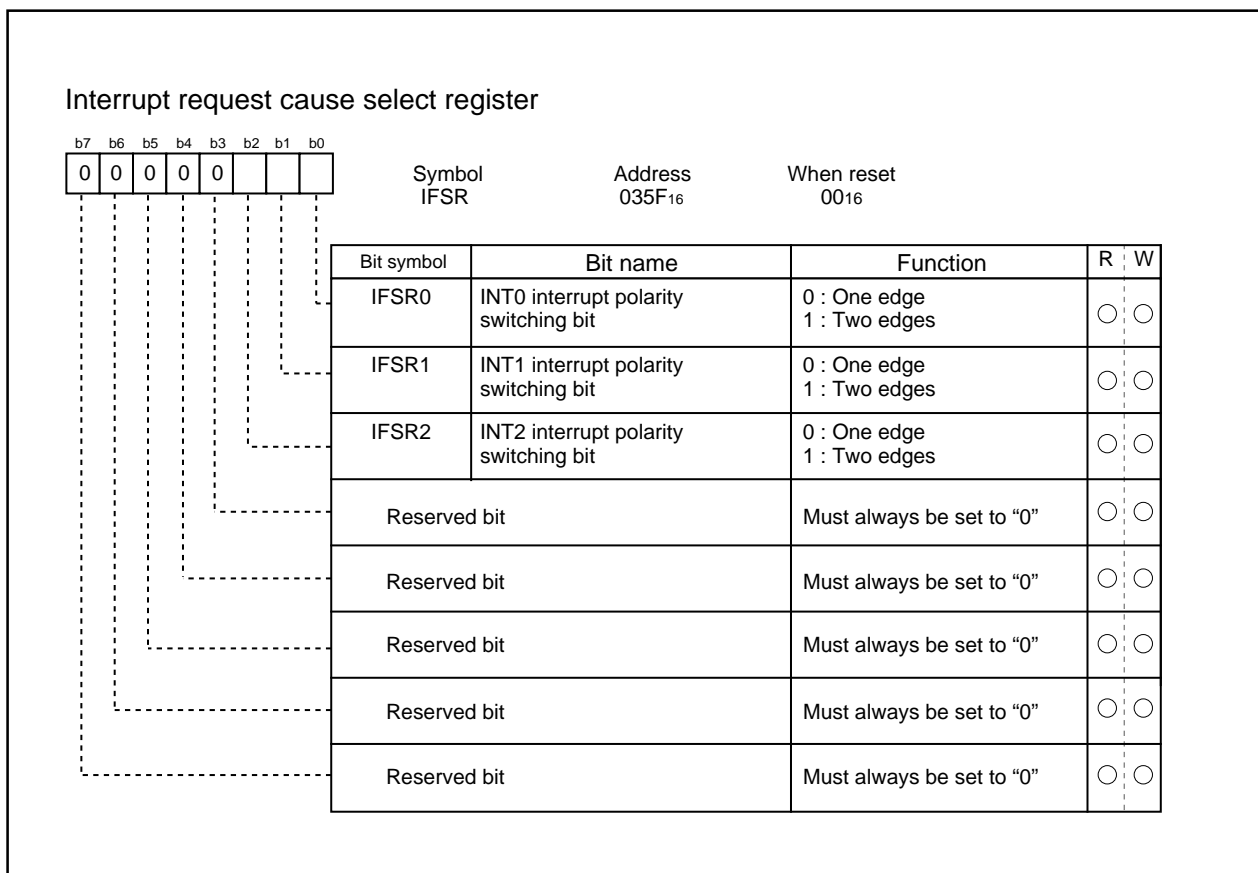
Interrupt request cause select register

| b7 | b6 | b5 | b4 | b3 | b2 | b1 | b0 |
|---|---|---|---|---|---|---|---|
| 0 | 0 | 0 | 0 | 0 | | | |

Symbol IFSR

Address $035F_{16}$

When reset $00_{16}$

| Bit symbol | Bit name | Function | R | W |
|---|---|---|---|---|
| IFSR0 | INT0 interrupt polarity switching bit | 0 : One edge<br>1 : Two edges | ○ | ○ |
| IFSR1 | INT1 interrupt polarity switching bit | 0 : One edge<br>1 : Two edges | ○ | ○ |
| IFSR2 | INT2 interrupt polarity switching bit | 0 : One edge<br>1 : Two edges | ○ | ○ |
| Reserved bit | | Must always be set to “0” | ○ | ○ |
| Reserved bit | | Must always be set to “0” | ○ | ○ |
| Reserved bit | | Must always be set to “0” | ○ | ○ |
| Reserved bit | | Must always be set to “0” | ○ | ○ |
| Reserved bit | | Must always be set to “0” | ○ | ○ |